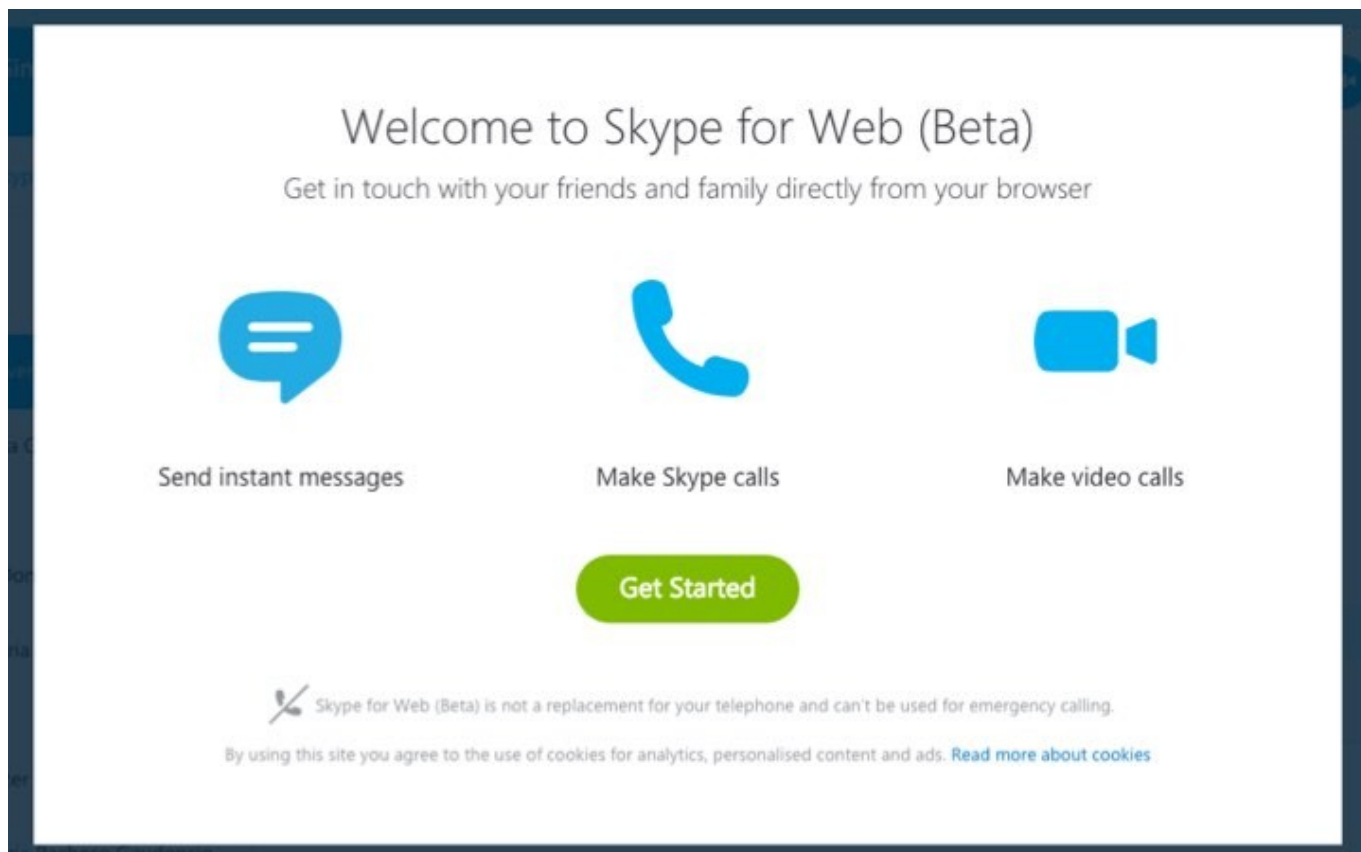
Welcome to Skype for Web (Beta)

Get in touch with your friends and family directly from your browser

Send instant messages

Make Skype calls

Make video calls

Get Started

Skype for Web (Beta) is not a replacement for your telephone and can't be used for emergency calling.

By using this site you agree to the use of cookies for analytics, personalised content and ads. Read more about cookies